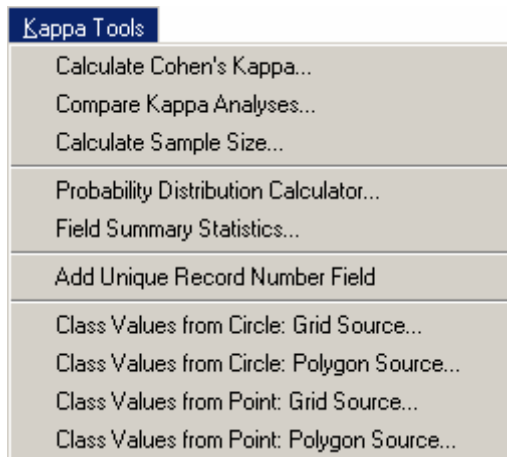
Kappa Tools

Calculate Cohen's Kappa...
Compare Kappa Analyses...
Calculate Sample Size...

Probability Distribution Calculator...
Field Summary Statistics...

Add Unique Record Number Field

Class Values from Circle: Grid Source...
Class Values from Circle: Polygon Source...
Class Values from Point: Grid Source...
Class Values from Point: Polygon Source...